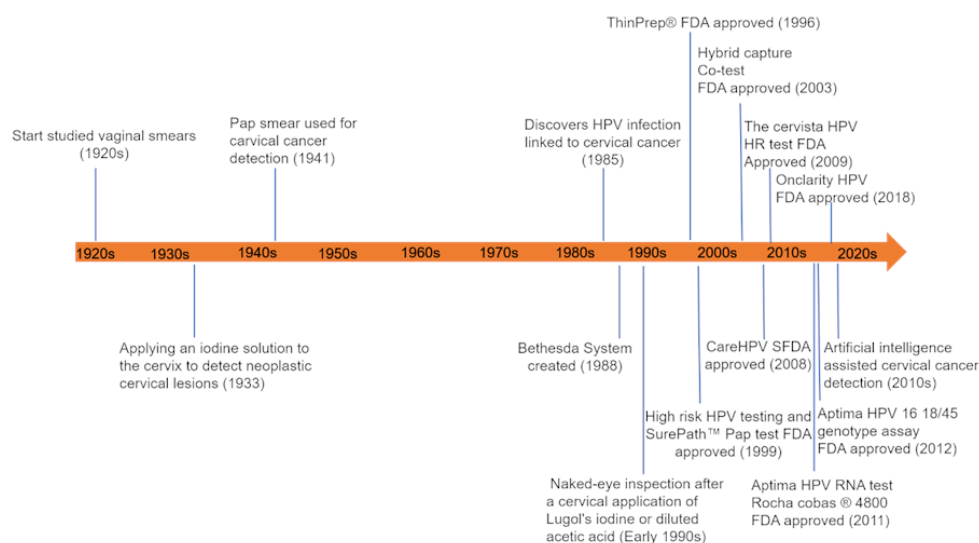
ThinPrep® FDA approved (1996)

Hybrid capture Co-test FDA approved (2003)

Start studied vaginal smears (1920s)

Pap smear used for carvical cancer detection (1941)

Discovers HPV infection linked to cervical cancer (1985)

The cervista HPV HR test FDA Approved (2009)

Onclarity HPV FDA approved (2018)

1920s 1930s 1940s 1950s 1960s 1970s 1980s 1990s 2000s 2010s 2020s

Applying an iodine solution to the cervix to detect neoplastic cervical lesions (1933)

Bethesda System created (1988)

CareHPV SFDA approved (2008)

Artificial intelligence assisted cervical cancer detection (2010s)

High risk HPV testing and SurePath™ Pap test FDA approved (1999)

Aptima HPV 16 18/45 genotype assay FDA approved (2012)

Naked-eye inspection after a cervical application of Lugol's iodine or diluted acetic acid (Early 1990s)

Aptima HPV RNA test Rocha cobas ® 4800 FDA approved (2011)